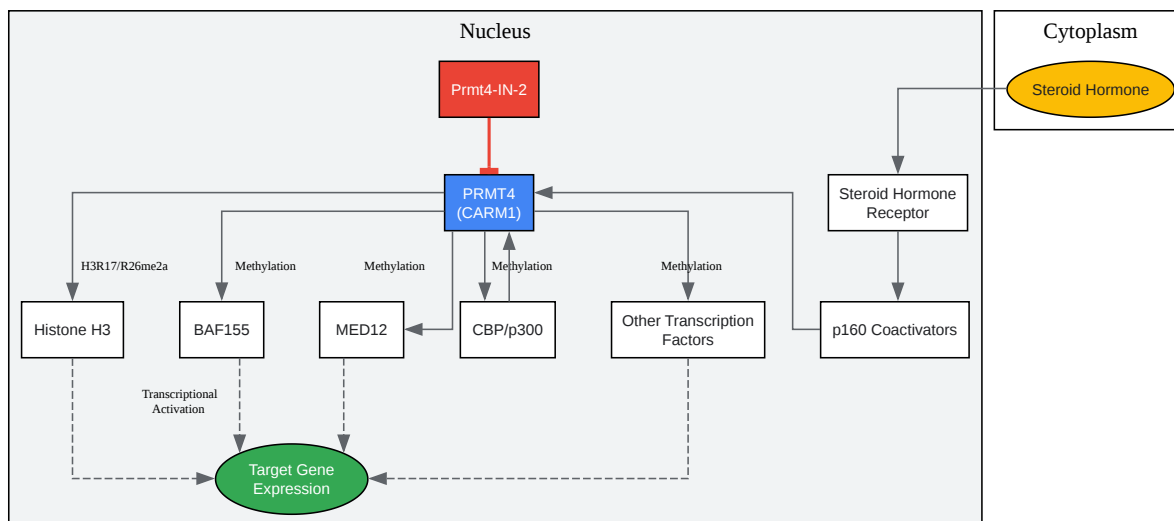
Nucleus

Cytoplasm

Steroid Hormone

Prmt4-IN-2

PRMT4 (CARM1)

Steroid Hormone Receptor

H3R17/R26me2a

Methylation

Methylation

Methylation

Methylation

Histone H3

BAF155

MED12

CBP/p300

Other Transcription Factors

p160 Coactivators

Transcriptional Activation

Target Gene Expression